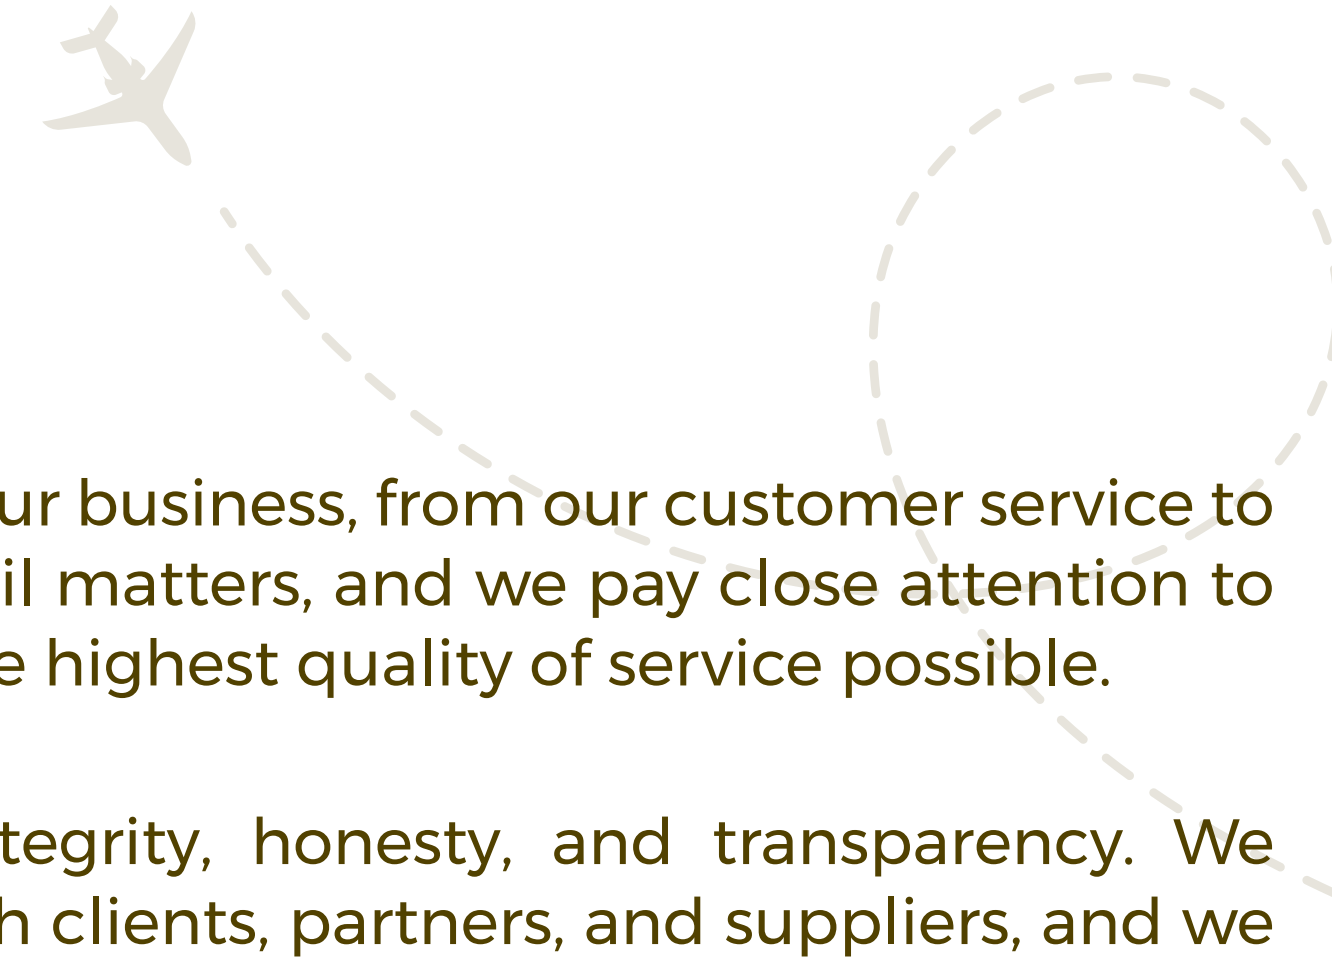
ur business, from our customer service to il matters, and we pay close attention to e highest quality of service possible.

tegrity, honesty, and transparency. We h clients, partners, and suppliers, and we